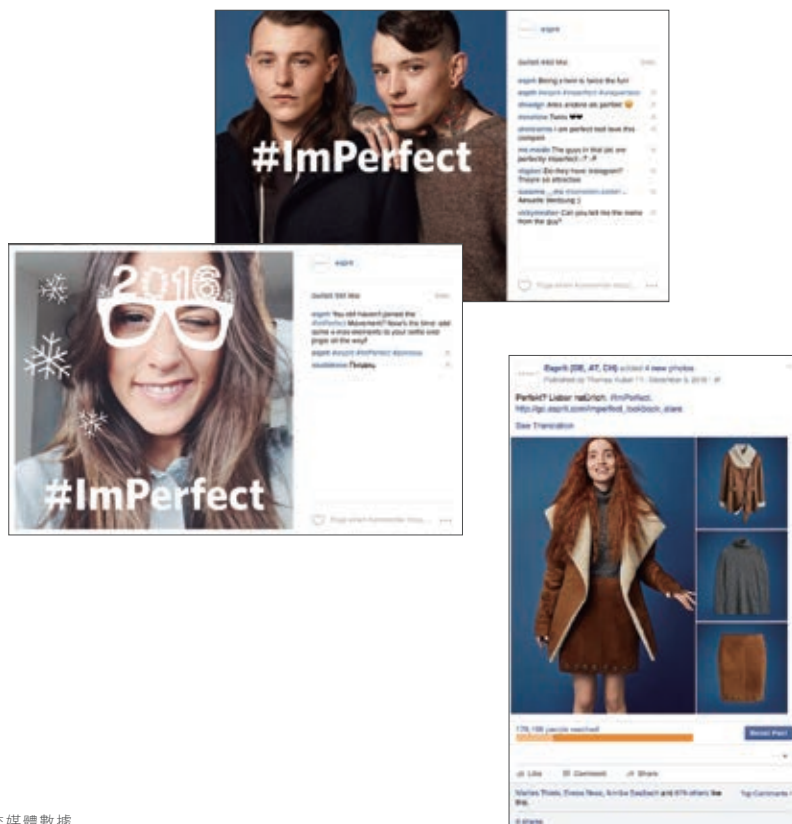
#ImPerfect

esprit

esprit Being a twin is twice the fun!

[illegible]

Füge einen Kommentar hinzu...

2016

#ImPerfect

esprit

esprit You still haven't joined the #ImPerfect Movement? Now's the time: add some x-mas elements to your selfie and jingle all the way!

esprit #esprit #ImPerfect

Füge einen Kommentar hinzu...

Esprit (DE, AT, CH) added 4 new photos

Perfect? Lieber natürlich. #ImPerfect.

http://go.esprit.com/imperfect_lookbook_store

See Translation

Boost Post

Like Comment Share

Top Comments

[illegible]